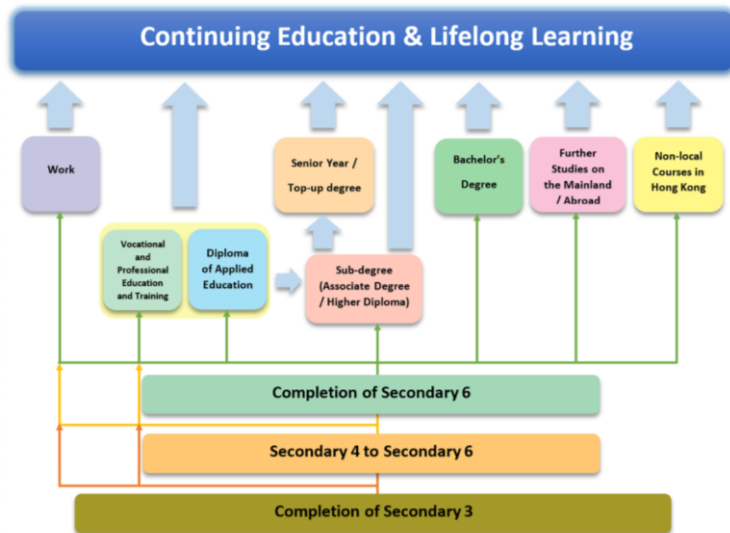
Continuing Education & Lifelong Learning

Work

Vocational and Professional Education and Training

Diploma of Applied Education

Senior Year / Top-up degree

Sub-degree (Associate Degree / Higher Diploma)

Bachelor's Degree

Further Studies on the Mainland / Abroad

Non-local Courses in Hong Kong

Completion of Secondary 6

Secondary 4 to Secondary 6

Completion of Secondary 3